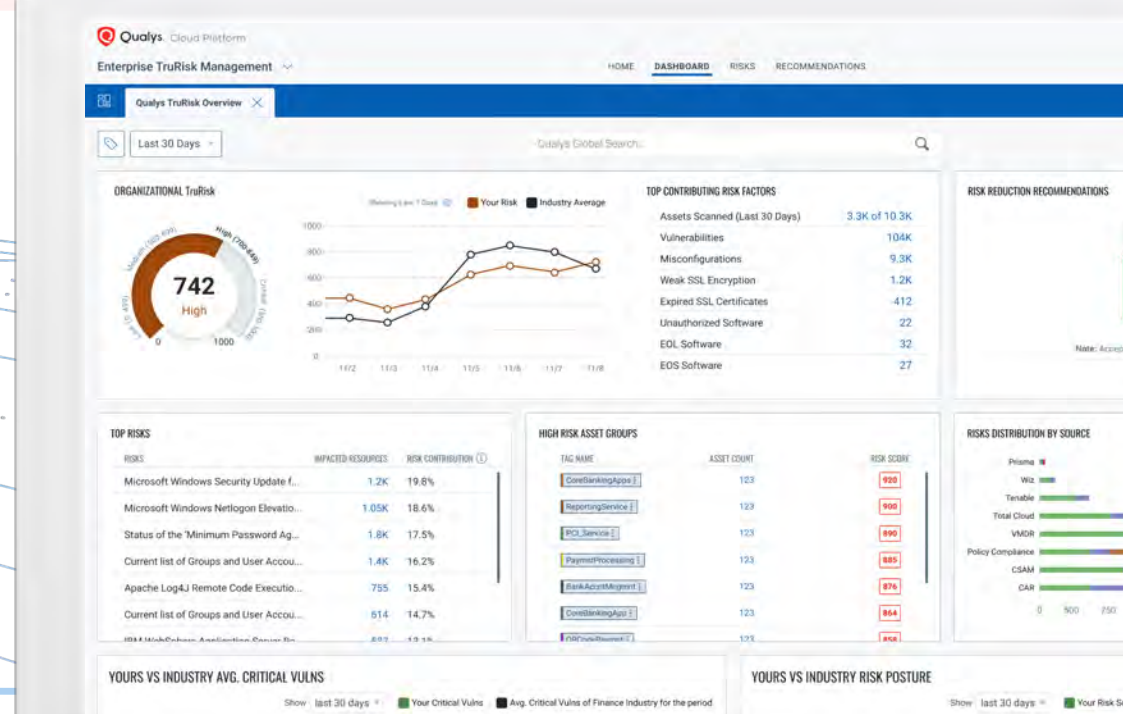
Qualys. Cloud Platform

Enterprise TruRisk Management

HOME DASHBOARD RISKS RECOMMENDATIONS

Qualys TruRisk Overview

Last 30 Days

Qualys Global Search...

ORGANIZATIONAL TruRisk

Low (0-499) Medium (500-699) High (700-849) Critical (850-1000)

742
High

0 1000

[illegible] Your Risk Industry Average

1000
800
600
400
200
0

11/2 11/3 11/4 11/5 11/6 11/7 11/8

TOP CONTRIBUTING RISK FACTORS

| | |
|---|---|
| Assets Scanned (Last 30 Days) | 3.3K of 10.3K |
| Vulnerabilities | 104K |
| Misconfigurations | 9.3K |
| Weak SSL Encryption | 1.2K |
| Expired SSL Certificates | 412 |
| Unauthorized Software | 22 |
| EOL Software | 32 |
| EOS Software | 27 |

RISK REDUCTION RECOMMENDATIONS

Note: Accep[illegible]

TOP RISKS

| RISKS | IMPACTED RESOURCES | RISK CONTRIBUTION |
|---|---|---|
| Microsoft Windows Security Update f... | 1.2K | 19.8% |
| Microsoft Windows Netlogon Elevatio... | 1.05K | 18.6% |
| Status of the 'Minimum Password Ag... | 1.8K | 17.5% |
| Current list of Groups and User Accou... | 1.4K | 16.2% |
| Apache Log4J Remote Code Executio... | 755 | 15.4% |
| Current list of Groups and User Accou... | 614 | 14.7% |
| IBM WebSphere Application Server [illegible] | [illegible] | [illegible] |

HIGH RISK ASSET GROUPS

| TAG NAME | ASSET COUNT | RISK SCORE |
|---|---|---|
| CoreBankingApps | 123 | 920 |
| ReportingService | 123 | 900 |
| PCI_Service | 123 | 890 |
| PaymentProcessing | 123 | 885 |
| BankAcctMngmnt | 123 | 876 |
| CoreBankingApp | 123 | 864 |
| QRCodePayment | 123 | 858 |

RISKS DISTRIBUTION BY SOURCE

Prisma
Wiz
Tenable
Total Cloud
VMDR
Policy Compliance
CSAM
CAR

0 900 250

YOURS VS INDUSTRY AVG. CRITICAL VULNS

Show last 30 days Your Critical Vulns Avg. Critical Vulns of Finance Industry for the period

YOURS VS INDUSTRY RISK POSTURE

Show last 30 days Your Risk S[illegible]